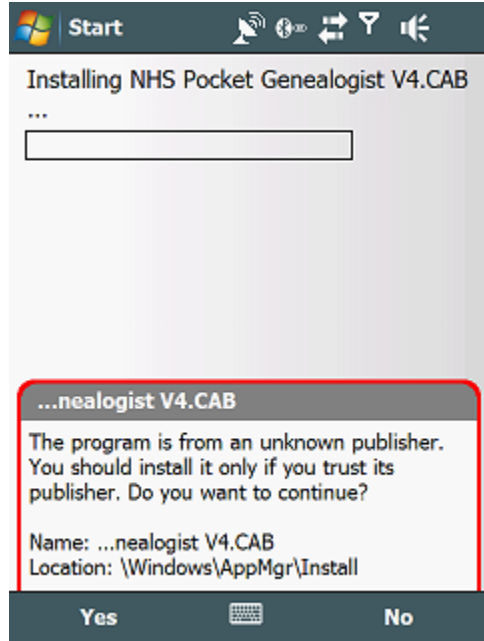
Start

Installing NHS Pocket Genealogist V4.CAB ...

...nealogist V4.CAB

The program is from an unknown publisher. You should install it only if you trust its publisher. Do you want to continue?

Name: ...nealogist V4.CAB
Location: \Windows\AppMgr\Install

Yes

No